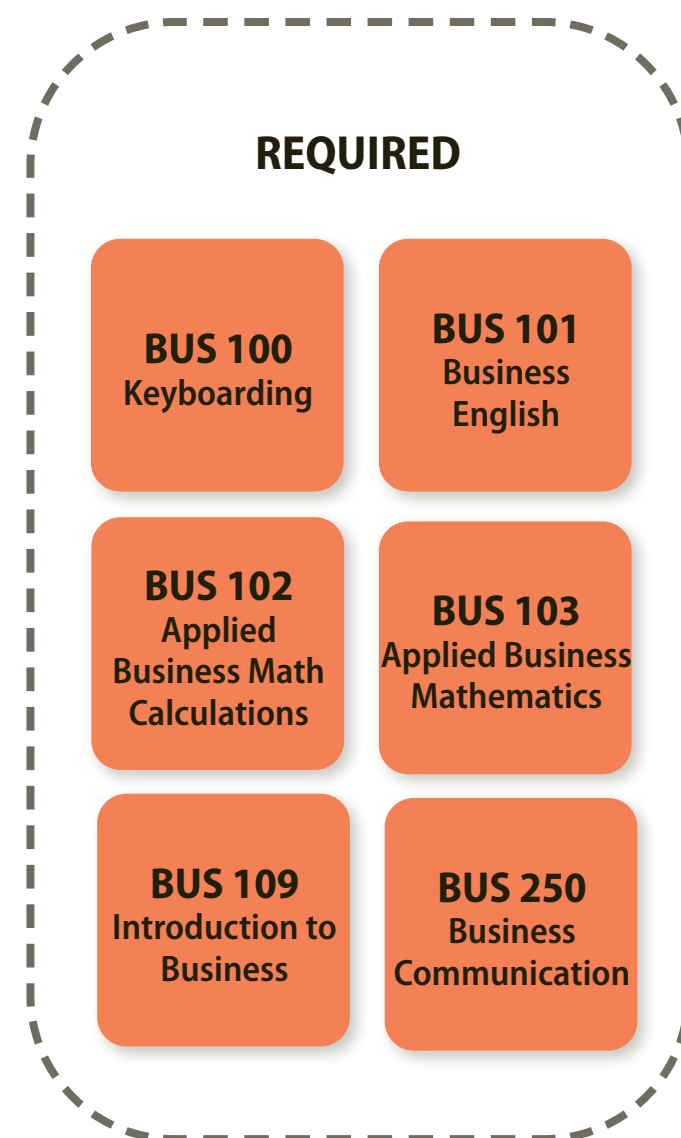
REQUIRED

BUS 100
Keyboarding

BUS 101
Business English

BUS 102
Applied Business Math Calculations

BUS 103
Applied Business Mathematics

BUS 109
Introduction to Business

BUS 250
Business Communication